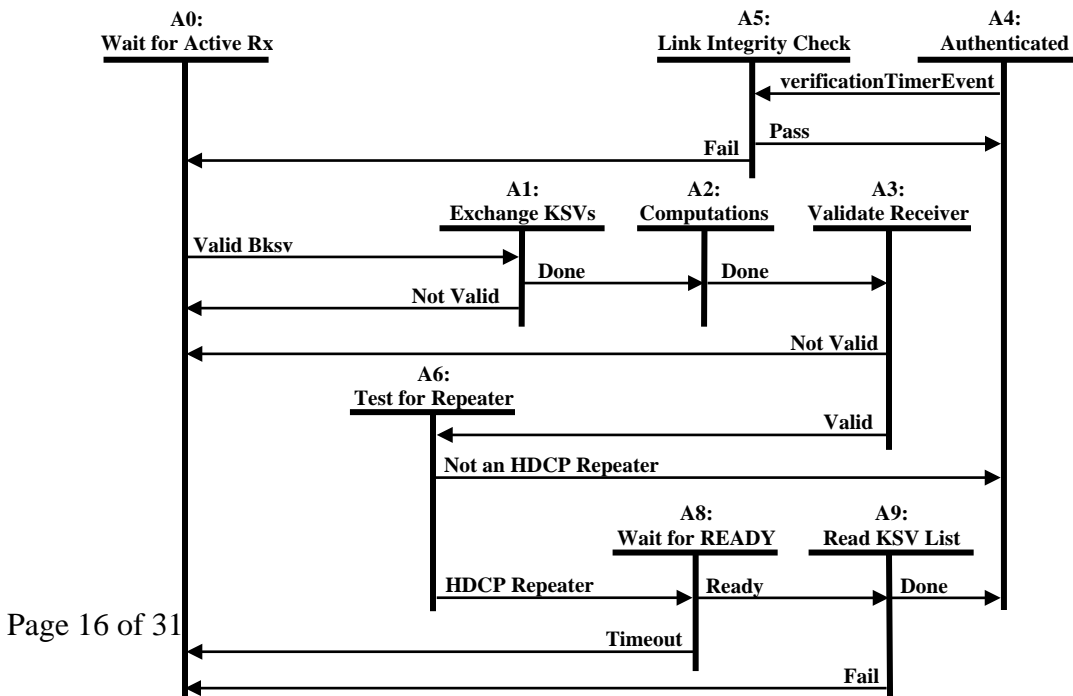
A0:
Wait for Active Rx

A5:
Link Integrity Check

A4:
Authenticated

verificationTimerEvent

Pass

Fail

A1:
Exchange KSVs

A2:
Computations

A3:
Validate Receiver

Valid Bksv

Done

Done

Not Valid

Not Valid

A6:
Test for Repeater

Valid

Not an HDCP Repeater

A8:
Wait for READY

A9:
Read KSV List

HDCP Repeater

Ready

Done

Page 16 of 31

Timeout

Fail